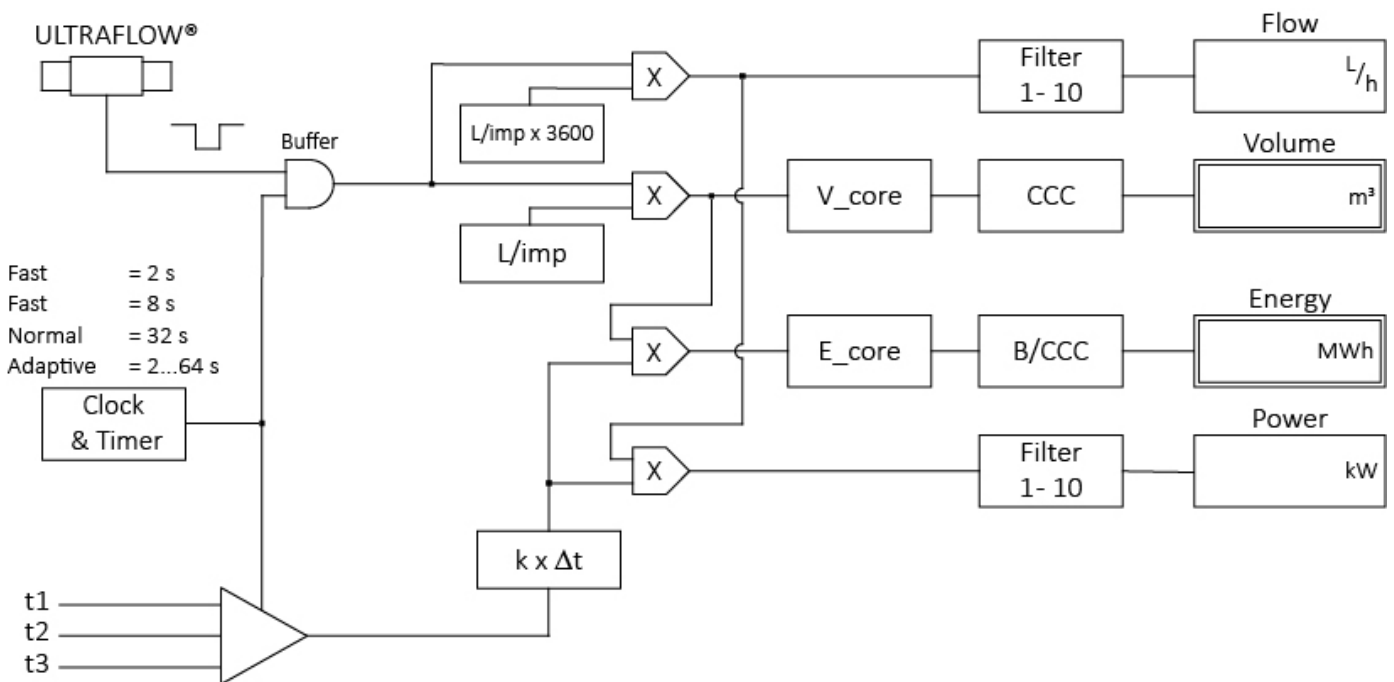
ULTRAFLOW®

Buffer

X

L/imp x 3600

X

L/imp

Filter 1- 10

Flow

$^L/_h$

V_core

CCC

Volume

m³

Fast = 2 s
Fast = 8 s
Normal = 32 s
Adaptive = 2...64 s

Clock & Timer

X

E_core

B/CCC

Energy

MWh

X

Filter 1- 10

Power

kW

k x $\Delta$t

t1
t2
t3